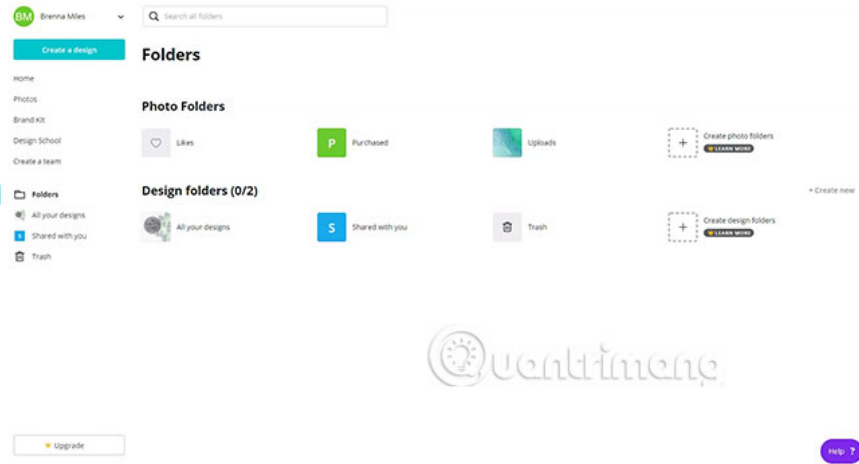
BM Brenna Miles

Search all folders

Create a design

Home

Photos

Brand Kit

Design School

Create a team

Folders

All your designs

S Shared with you

Trash

Folders

Photo Folders

Likes

P Purchased

Uploads

Create photo folders
LEARN MORE

Design folders (0/2)

+ Create new

All your designs

S Shared with you

Trash

Create design folders
LEARN MORE

uantrimang

Upgrade

Help ?